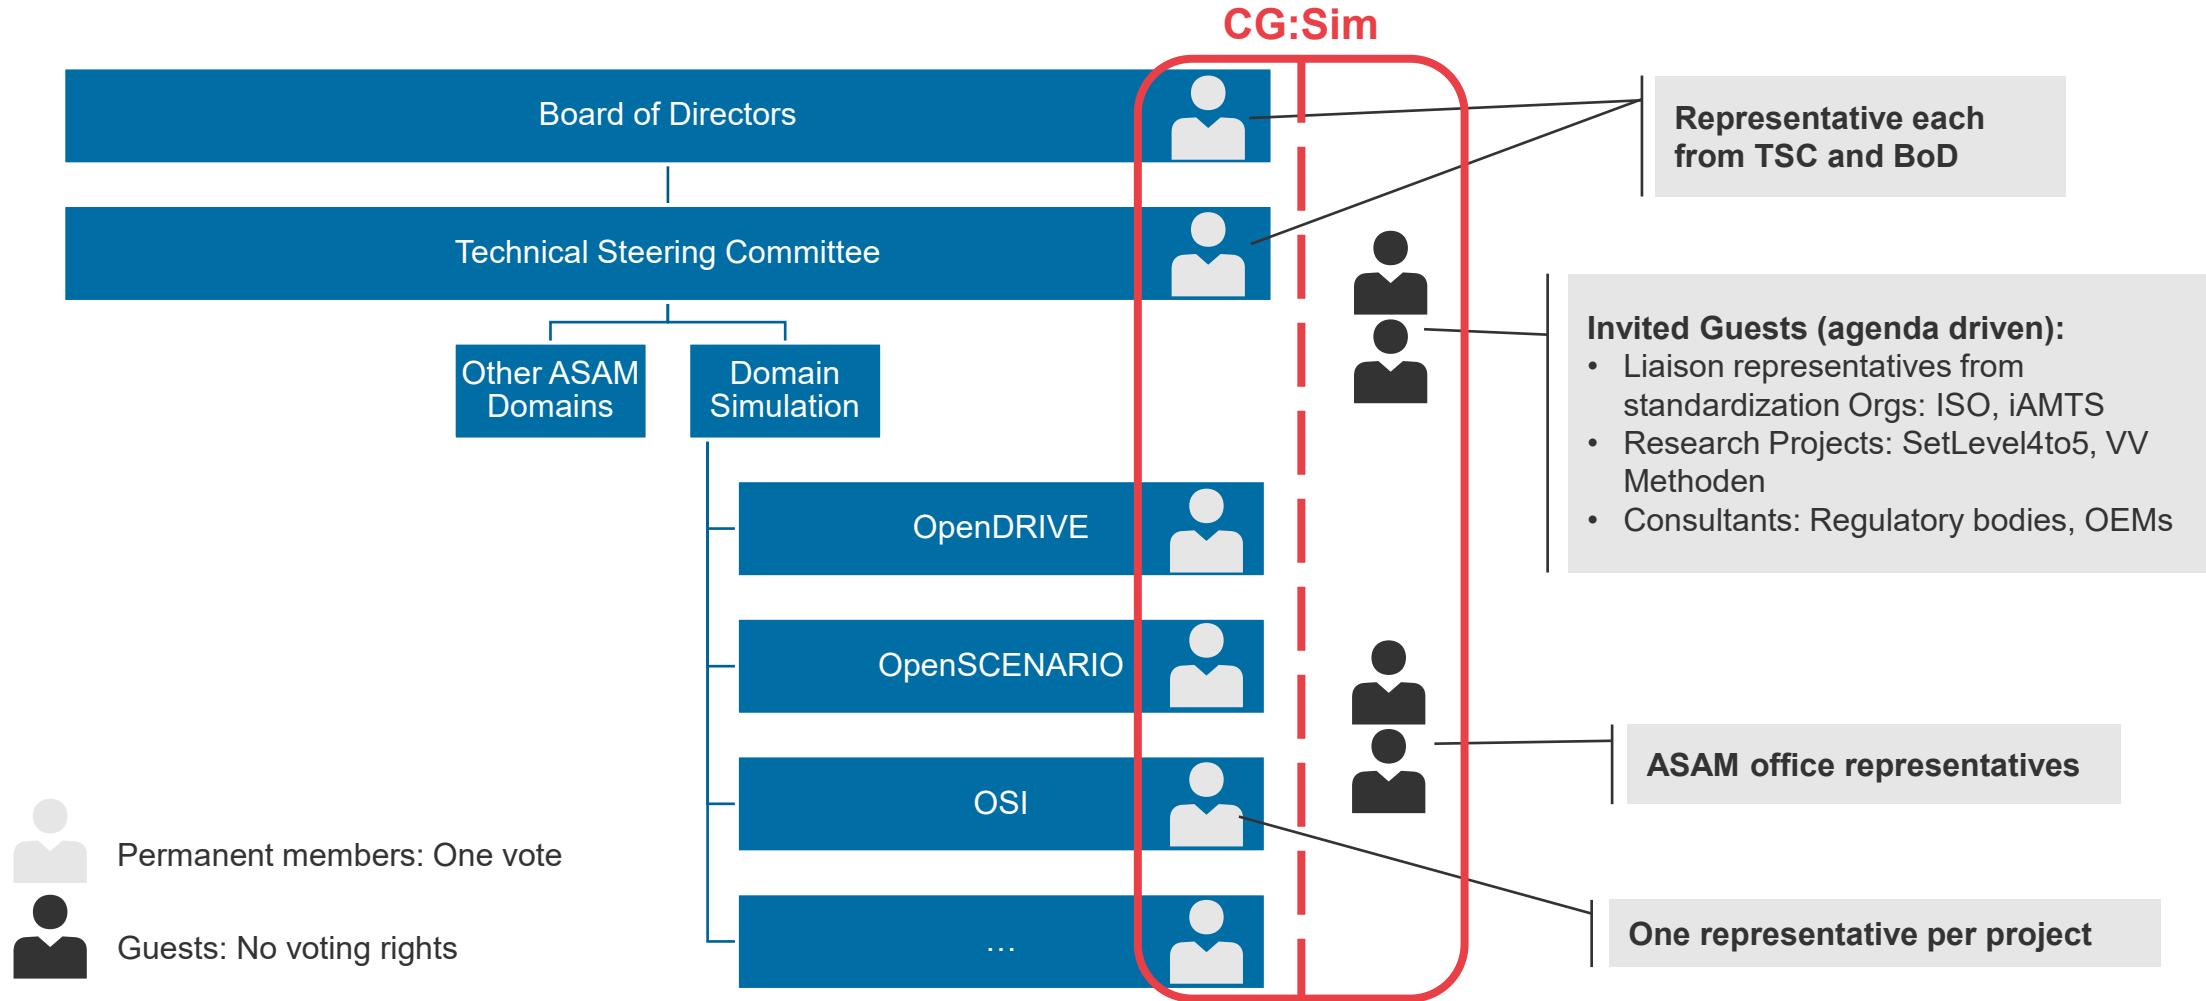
CG:Sim

Board of Directors

Technical Steering Committee

Other ASAM Domains

Domain Simulation

OpenDRIVE

OpenSCENARIO

OSI

...

Representative each from TSC and BoD

Invited Guests (agenda driven):
- Liaison representatives from standardization Orgs: ISO, iAMTS
- Research Projects: SetLevel4to5, VV Methoden
- Consultants: Regulatory bodies, OEMs

ASAM office representatives

One representative per project

Permanent members: One vote

Guests: No voting rights